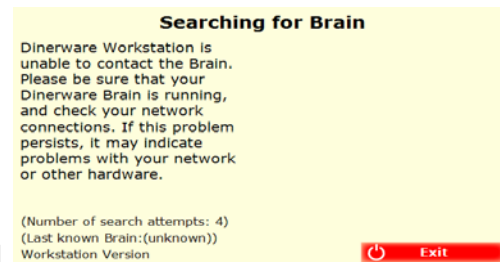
Searching for Brain

Dinerware Workstation is unable to contact the Brain. Please be sure that your Dinerware Brain is running, and check your network connections. If this problem persists, it may indicate problems with your network or other hardware.

(Number of search attempts: 4)
(Last known Brain:(unknown))
Workstation Version

Exit